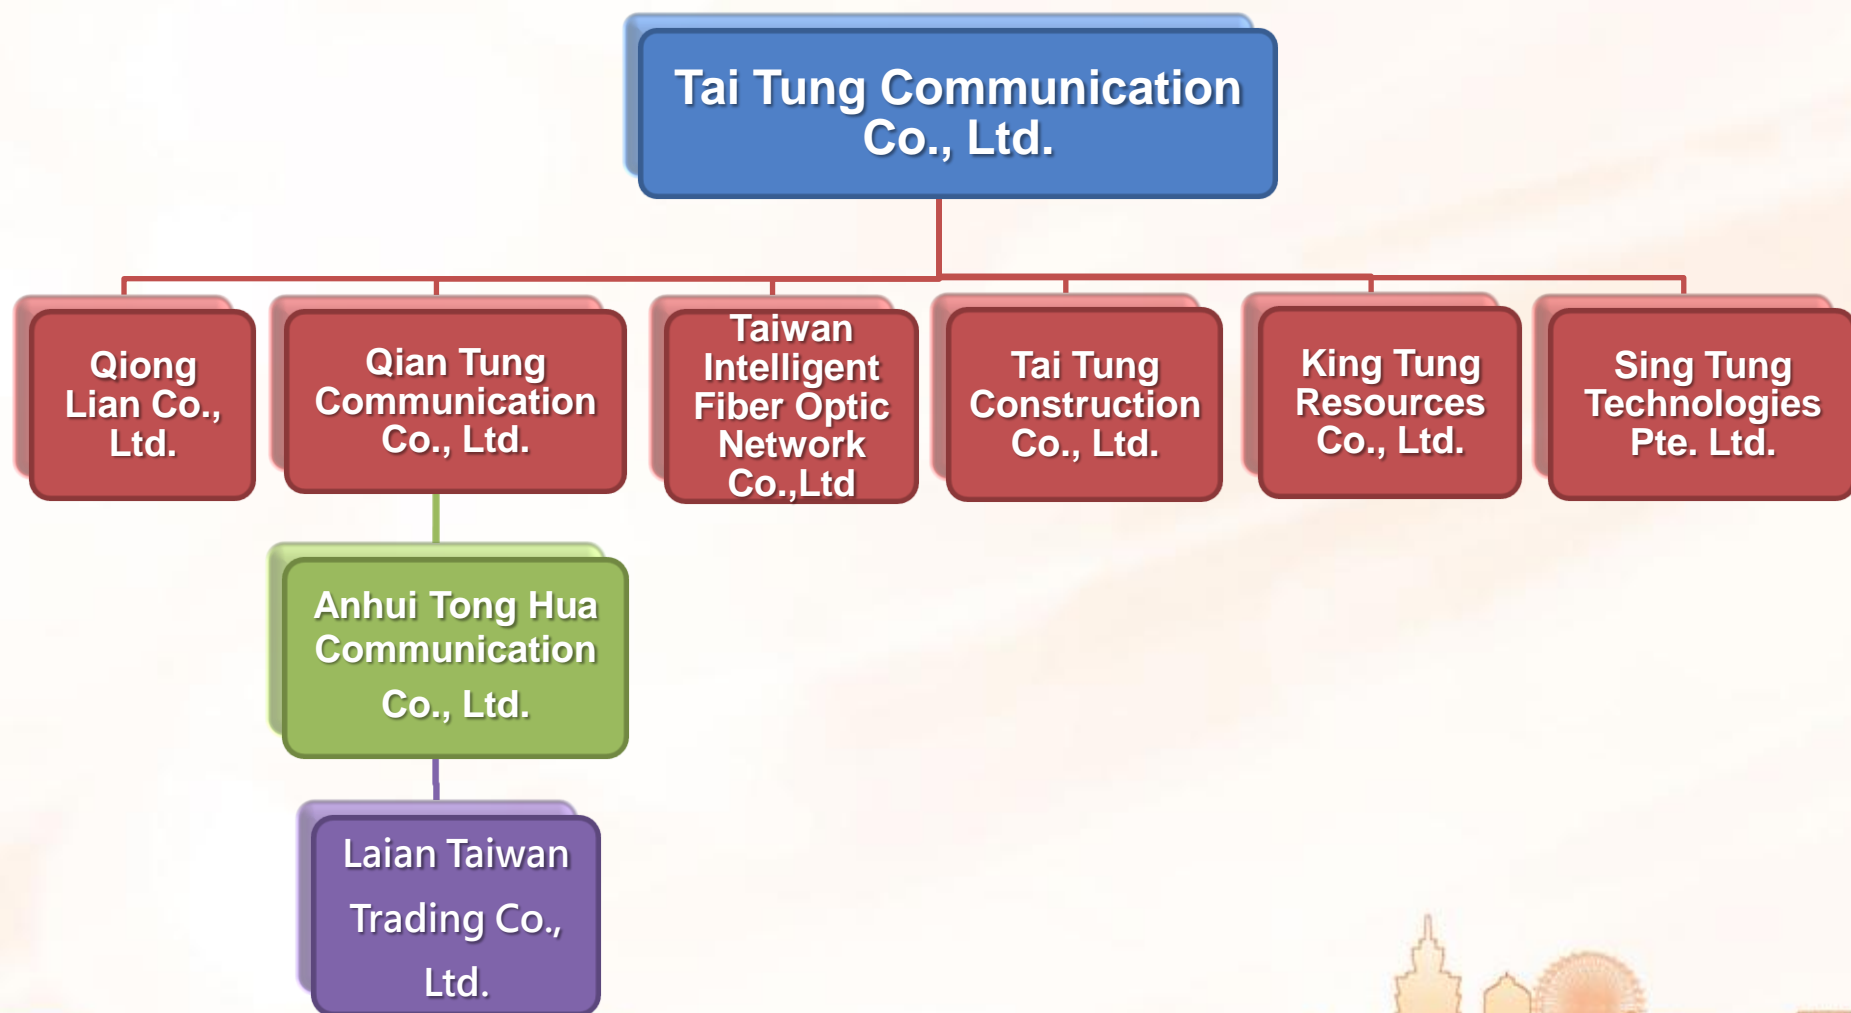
Tai Tung Communication Co., Ltd.

Qiong Lian Co., Ltd.

Qian Tung Communication Co., Ltd.

Taiwan Intelligent Fiber Optic Network Co.,Ltd

Tai Tung Construction Co., Ltd.

King Tung Resources Co., Ltd.

Sing Tung Technologies Pte. Ltd.

Anhui Tong Hua Communication Co., Ltd.

Laian Taiwan Trading Co., Ltd.